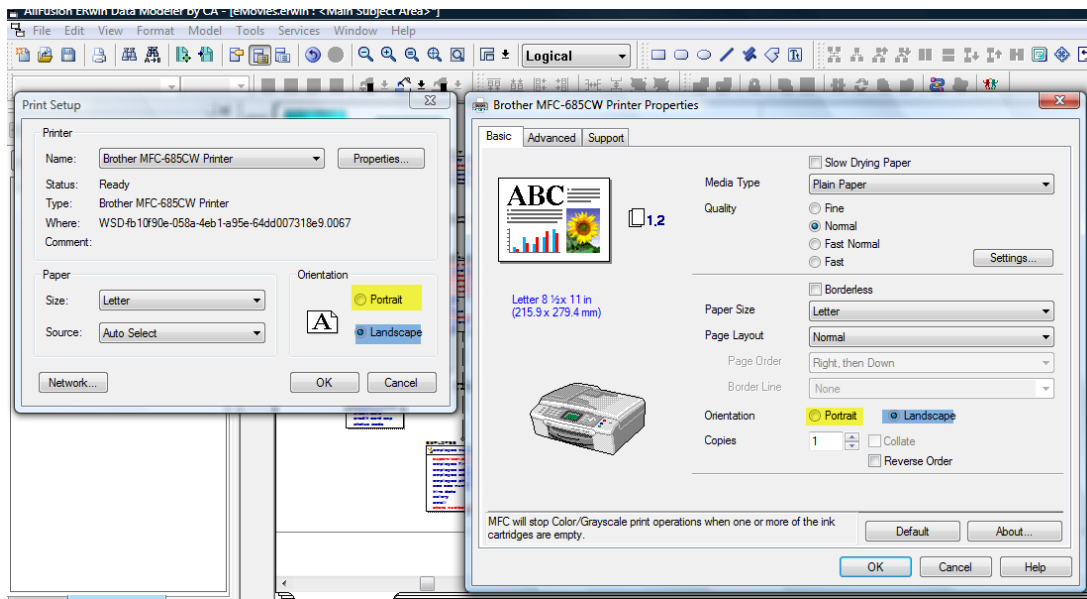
AllFusion ERwin Data Modeler by CA - [eMovies.erwin : <Main Subject Area>]
File Edit View Format Model Tools Services Window Help
Logical

Print Setup
Printer
Name: Brother MFC-685CW Printer
Properties...
Status: Ready
Type: Brother MFC-685CW Printer
Where: WSD-fb10f90e-058a-4eb1-a95e-64dd007318e9.0067
Comment:
Paper
Size: Letter
Source: Auto Select
Orientation
Portrait
Landscape
Network...
OK
Cancel

Brother MFC-685CW Printer Properties
Basic Advanced Support
ABC
1,2
Letter 8 ½x 11 in (215.9 x 279.4 mm)
Slow Drying Paper
Media Type Plain Paper
Quality
Fine
Normal
Fast Normal
Fast
Settings...
Borderless
Paper Size Letter
Page Layout Normal
Page Order Right, then Down
Border Line None
Orientation Portrait Landscape
Copies 1
Collate
Reverse Order
MFC will stop Color/Grayscale print operations when one or more of the ink cartridges are empty.
Default
About...
OK
Cancel
Help